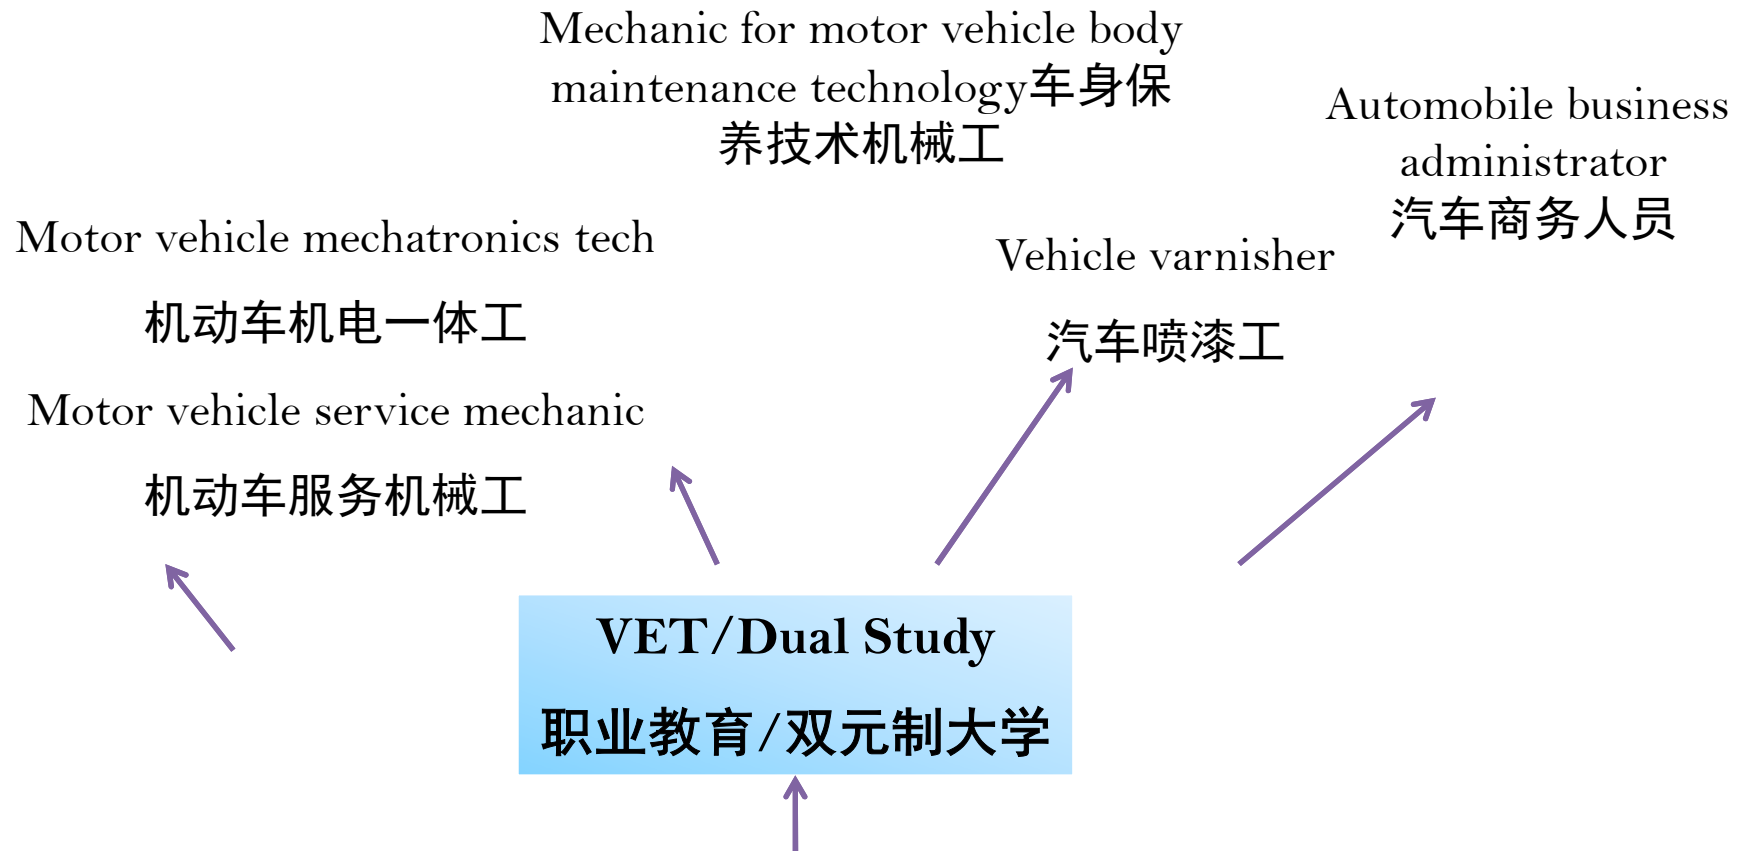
Mechanic for motor vehicle body maintenance technology车身保养技术机械工

Automobile business administrator
汽车商务人员

Motor vehicle mechatronics tech
机动车机电一体工

Vehicle varnisher
汽车喷漆工

Motor vehicle service mechanic
机动车服务机械工

VET/Dual Study
职业教育/双元制大学